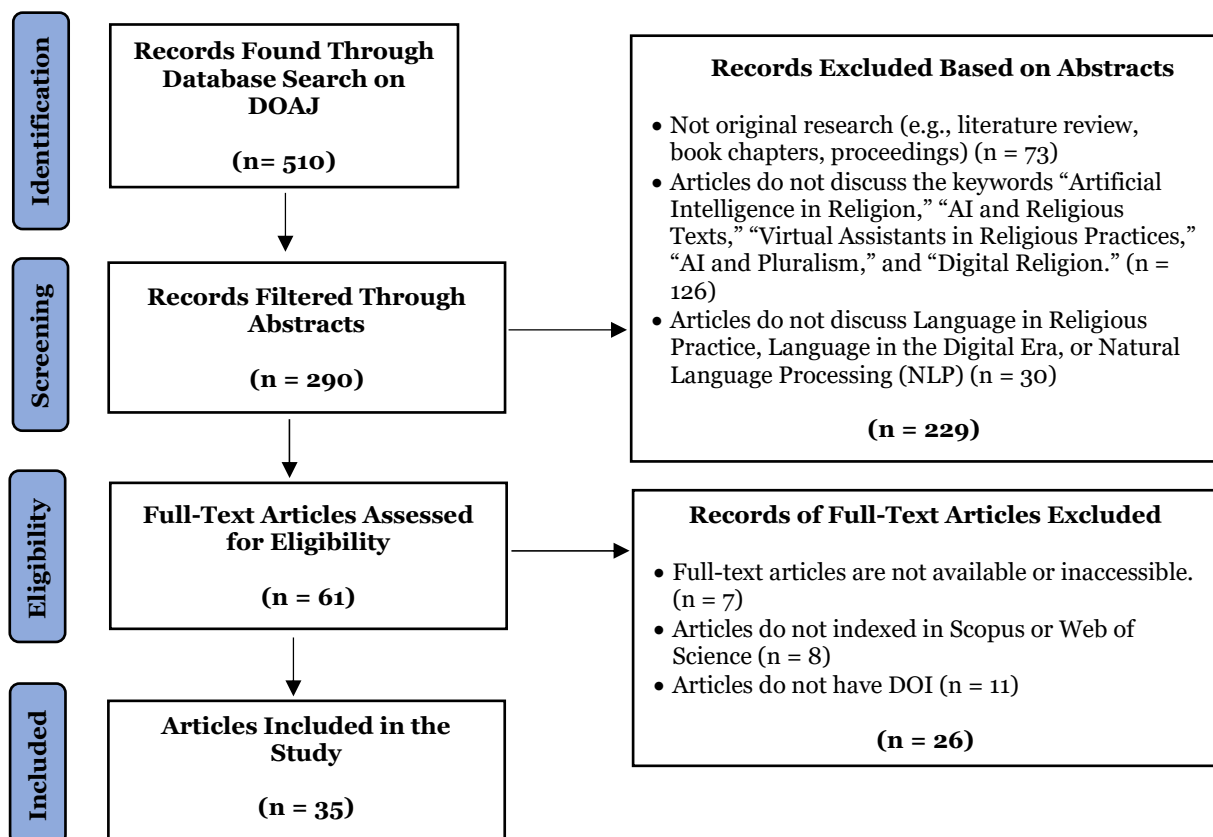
Identification

Records Found Through Database Search on DOAJ

(n= 510)

Screening

Records Filtered Through Abstracts

(n = 290)

Eligibility

Full-Text Articles Assessed for Eligibility

(n = 61)

Included

Articles Included in the Study

(n = 35)

Records Excluded Based on Abstracts

• Not original research (e.g., literature review, book chapters, proceedings) (n = 73)
• Articles do not discuss the keywords "Artificial Intelligence in Religion," "AI and Religious Texts," "Virtual Assistants in Religious Practices," "AI and Pluralism," and "Digital Religion." (n = 126)
• Articles do not discuss Language in Religious Practice, Language in the Digital Era, or Natural Language Processing (NLP) (n = 30)

(n = 229)

Records of Full-Text Articles Excluded

• Full-text articles are not available or inaccessible. (n = 7)
• Articles do not indexed in Scopus or Web of Science (n = 8)
• Articles do not have DOI (n = 11)

(n = 26)